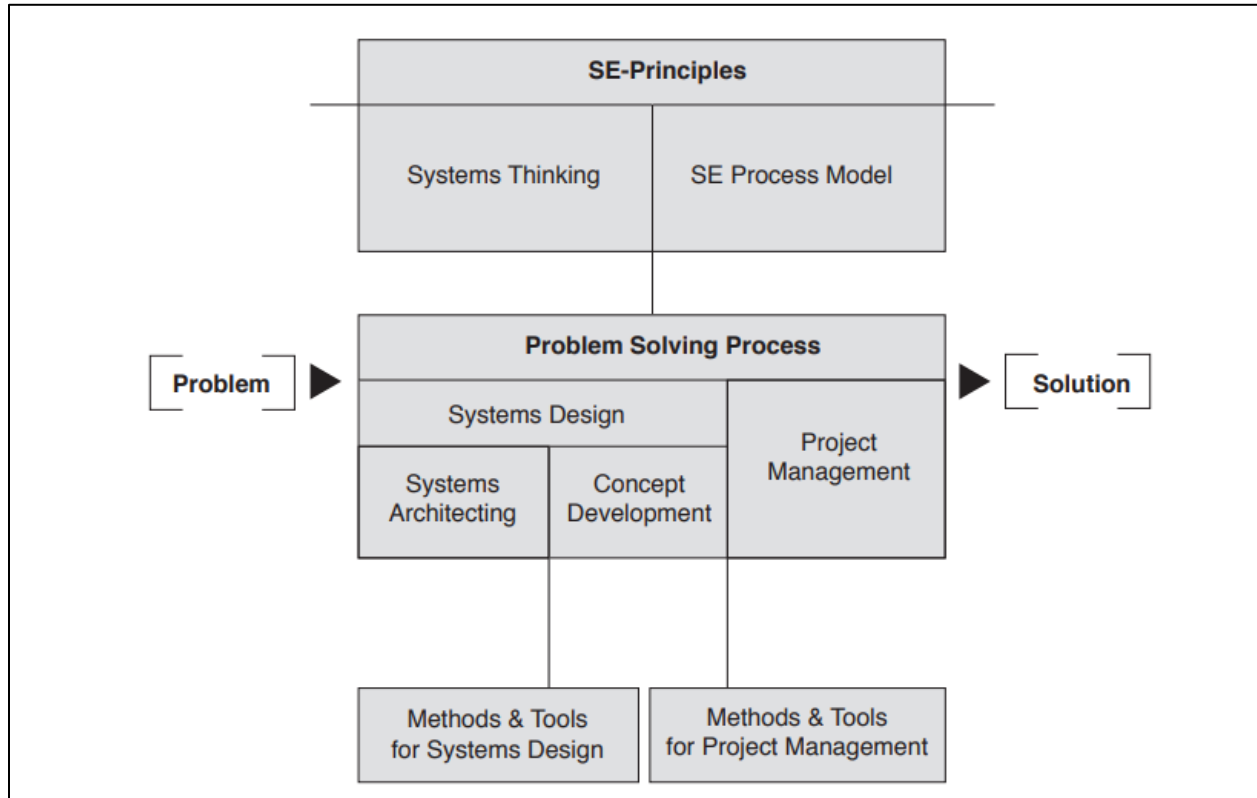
SE-Principles

Systems Thinking

SE Process Model

Problem

Problem Solving Process

Solution

Systems Design

Project Management

Systems Architecting

Concept Development

Methods & Tools for Systems Design

Methods & Tools for Project Management